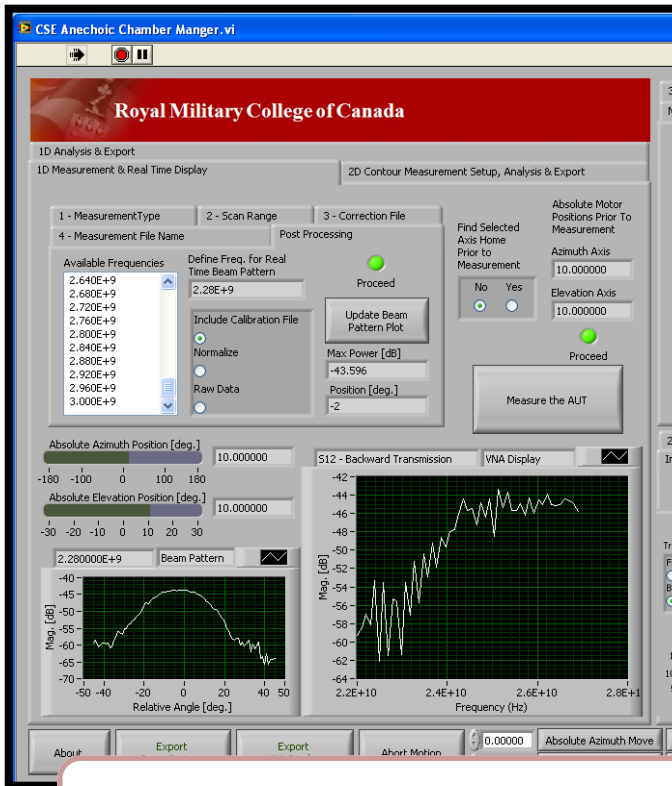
CSE Anechoic Chamber Manger.vi

Royal Military College of Canada

1D Analysis & Export
1D Measurement & Real Time Display
2D Contour Measurement Setup, Analysis & Export

1 - MeasurementType
2 - Scan Range
3 - Correction File
4 - Measurement File Name
Post Processing

Available Frequencies
2.640E+9
2.680E+9
2.720E+9
2.760E+9
2.800E+9
2.840E+9
2.880E+9
2.920E+9
2.960E+9
3.000E+9

Define Freq. for Real Time Beam Pattern
2.28E+9

Proceed

Include Calibration File
Normalize
Raw Data

Update Beam Pattern Plot

Max Power [dB]
-43.596

Position [deg.]
-2

Find Selected Axis Home Prior to Measurement
No
Yes

Absolute Motor Positions Prior To Measurement
Azimuth Axis
10.000000
Elevation Axis
10.000000
Proceed

Measure the AUT

Absolute Azimuth Position [deg.]
-180 -100 0 100 180
10.000000
Absolute Elevation Position [deg.]
-30 -20 -10 0 10 20 30
10.000000

2.280000E+9
Beam Pattern
-40
-45
-50
-55
-60
-65
-70
Mag. [dB]
-50 -40 -20 0 20 40 50
Relative Angle [deg.]

S12 - Backward Transmission
VNA Display
-42
-44
-46
-48
-50
-52
-54
-56
-58
-60
-62
-64
Mag. [dB]
2.2E+10 2.4E+10 2.6E+10 2.8E+1
Frequency (Hz)

About
Export
Export
Abort Motion
0.00000
Absolute Azimuth Move